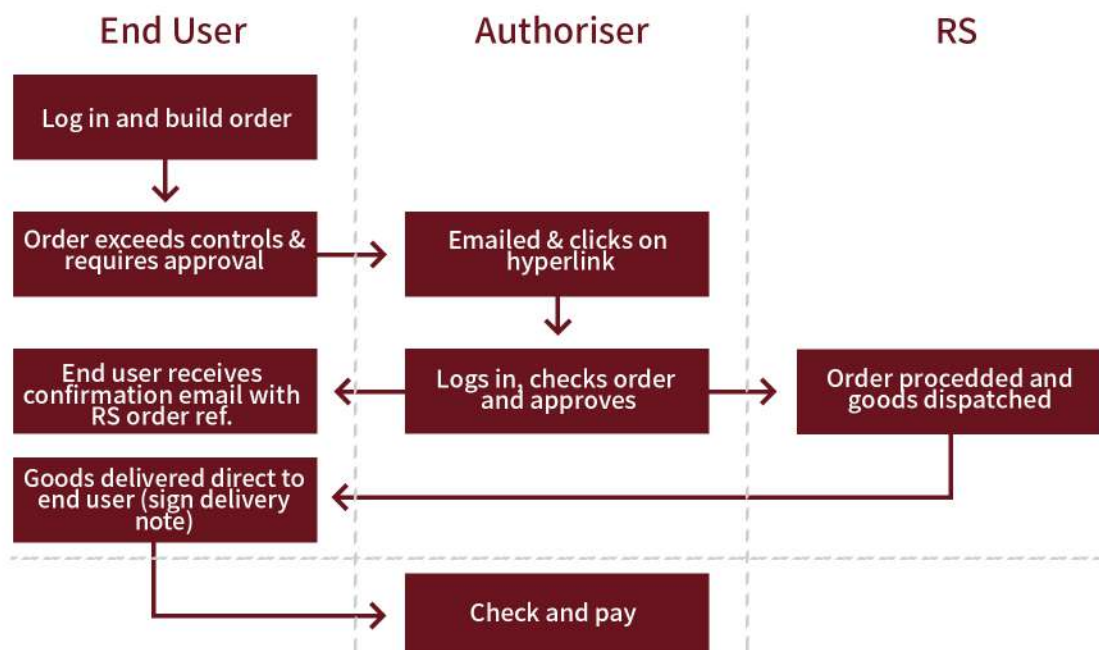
End User

Authoriser

RS

Log in and build order

Order exceeds controls & requires approval

Emailed & clicks on hyperlink

End user receives confirmation email with RS order ref.

Logs in, checks order and approves

Order procedded and goods dispatched

Goods delivered direct to end user (sign delivery note)

Check and pay